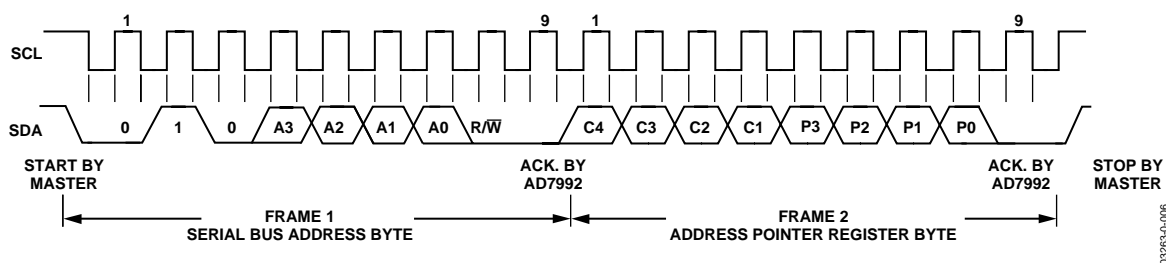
1
9
1
9
SCL
SDA
0
1
0
A3
A2
A1
A0
R/$\overline{W}$
C4
C3
C2
C1
P3
P2
P1
P0
START BY MASTER
ACK. BY AD7992
ACK. BY AD7992
STOP BY MASTER
FRAME 1
SERIAL BUS ADDRESS BYTE
FRAME 2
ADDRESS POINTER REGISTER BYTE
03263-0-006